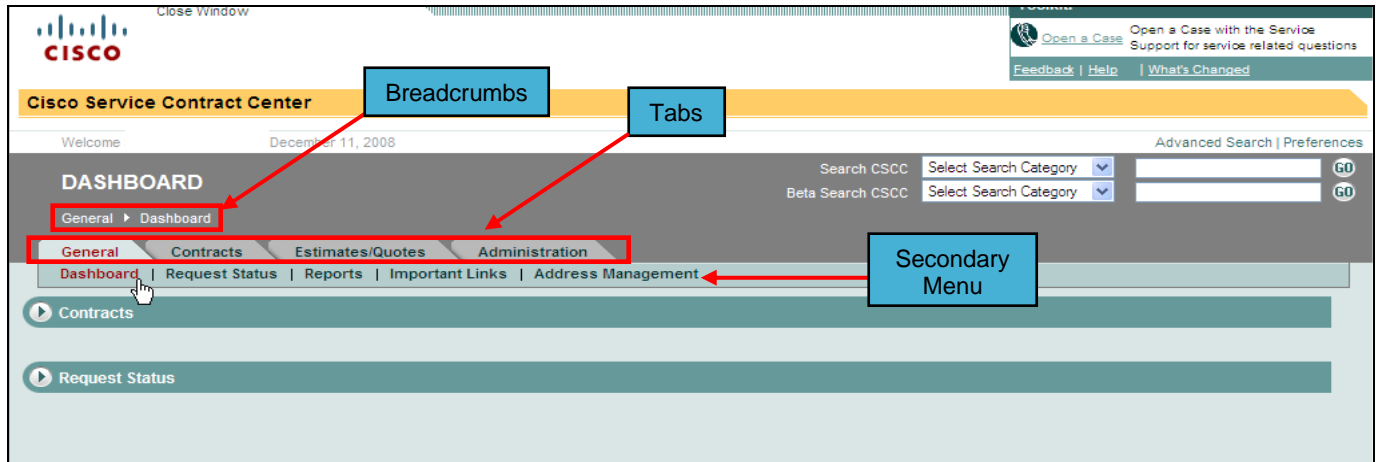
CISCO

Close Window

Toolkit:

Open a Case | Open a Case with the Service Support for service related questions

Feedback | Help | What's Changed

Cisco Service Contract Center

Breadcrumbs

Tabs

Welcome

December 11, 2008

Advanced Search | Preferences

DASHBOARD

Search CSCC | Select Search Category | GO

Beta Search CSCC | Select Search Category | GO

General ▸ Dashboard

General | Contracts | Estimates/Quotes | Administration

Secondary Menu

Dashboard | Request Status | Reports | Important Links | Address Management

Contracts

Request Status